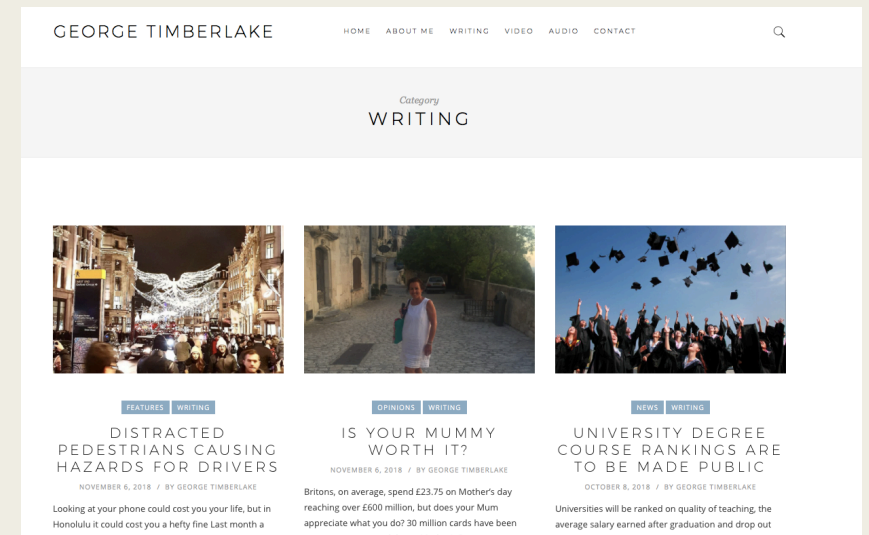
GEORGE TIMBERLAKE

HOME ABOUT ME WRITING VIDEO AUDIO CONTACT

Category
WRITING

FEATURES WRITING

DISTRACTED PEDESTRIANS CAUSING HAZARDS FOR DRIVERS

NOVEMBER 6, 2018 / BY GEORGE TIMBERLAKE

Looking at your phone could cost you your life, but in Honolulu it could cost you a hefty fine Last month a

OPINIONS WRITING

IS YOUR MUMMY WORTH IT?

NOVEMBER 6, 2018 / BY GEORGE TIMBERLAKE

Britons, on average, spend £23.75 on Mother's day reaching over £600 million, but does your Mum appreciate what you do? 30 million cards have been

NEWS WRITING

UNIVERSITY DEGREE COURSE RANKINGS ARE TO BE MADE PUBLIC

OCTOBER 8, 2018 / BY GEORGE TIMBERLAKE

Universities will be ranked on quality of teaching, the average salary earned after graduation and drop out